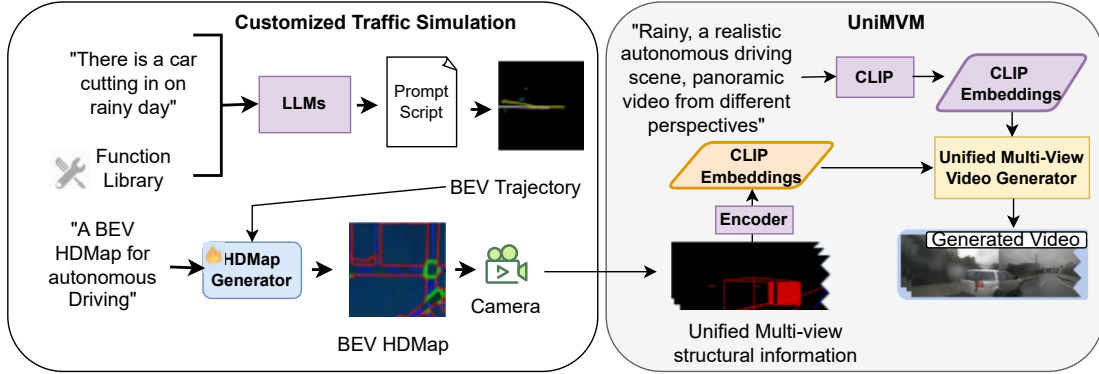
Customized Traffic Simulation

"There is a car cutting in on rainy day"

Function Library

LLMs

Prompt Script

BEV Trajectory

"A BEV HDMap for autonomous Driving"

HDMap Generator

BEV HDMap

Camera

UniMVM

"Rainy, a realistic autonomous driving scene, panoramic video from different perspectives"

CLIP

CLIP Embeddings

CLIP Embeddings

Unified Multi-View Video Generator

Encoder

Generated Video

Unified Multi-view structural information